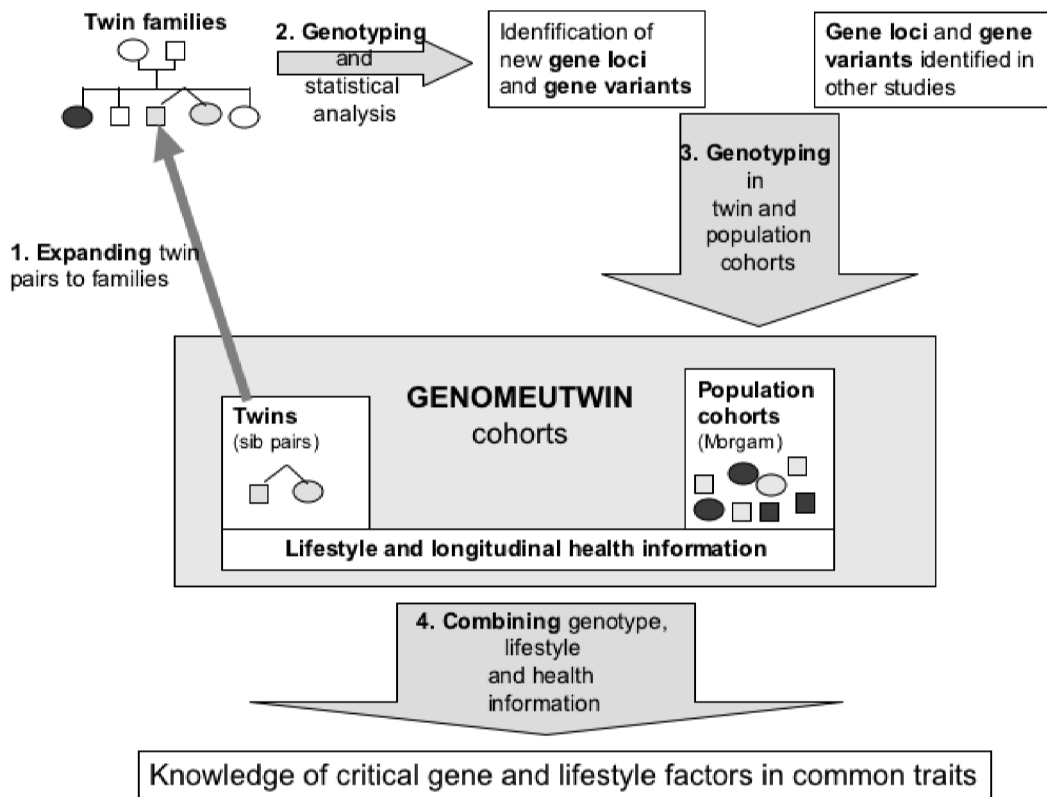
Twin families

2. Genotyping and statistical analysis

Idenfification of new gene loci and gene variants

Gene loci and gene variants identified in other studies

3. Genotyping in twin and population cohorts

1. Expanding twin pairs to families

GENOMEUTWIN cohorts

Twins (sib pairs)

Population cohorts (Morgam)

Lifestyle and longitudinal health information

4. Combining genotype, lifestyle and health information

Knowledge of critical gene and lifestyle factors in common traits